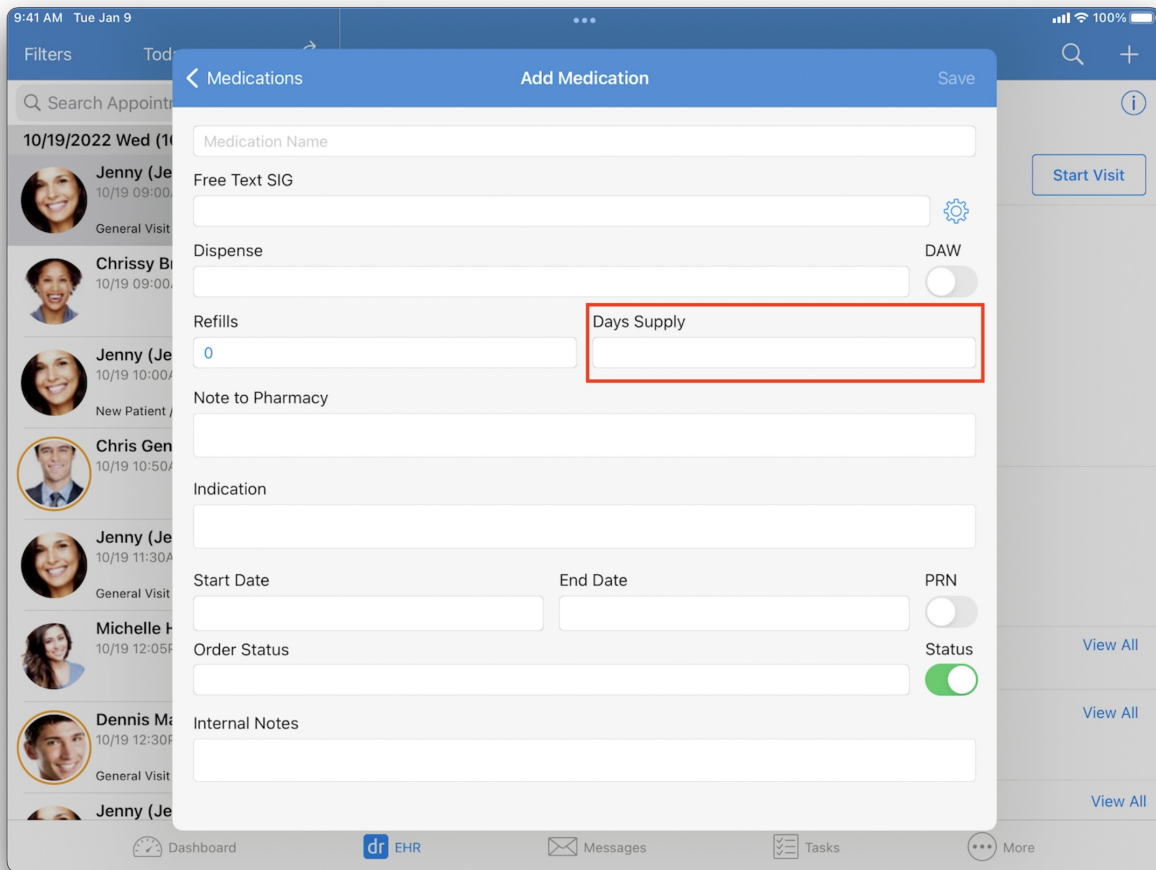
9:41 AM Tue Jan 9

100%

Filters

Tod

Search Appoint

10/19/2022 Wed (1

Jenny (Je
10/19 09:00

General Visit

Chrissy B
10/19 09:00

Jenny (Je
10/19 10:00

New Patient

Chris Gen
10/19 10:50

Jenny (Je
10/19 11:30

General Visit

Michelle H
10/19 12:05

Dennis Ma
10/19 12:30

General Visit

Jenny (Je

Medications

Add Medication

Save

Medication Name

Free Text SIG

Dispense

DAW

Refills

0

Days Supply

Note to Pharmacy

Indication

Start Date

End Date

PRN

Order Status

Status

Internal Notes

Start Visit

View All

View All

View All

Dashboard

dr EHR

Messages

Tasks

More